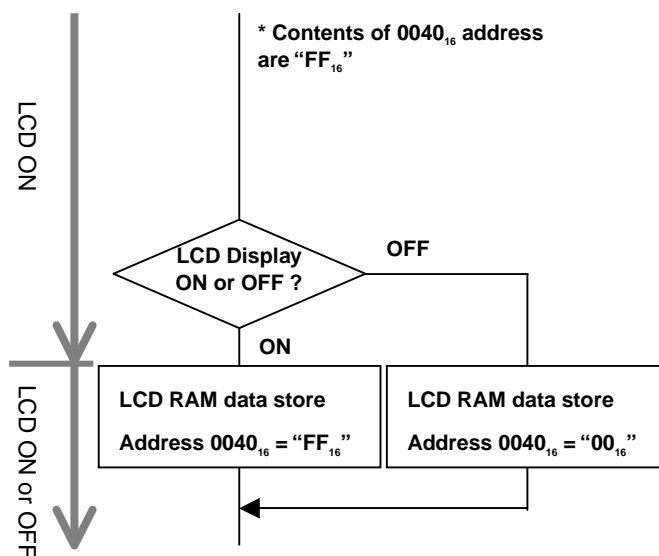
LCD ON

* Contents of $0040_{16}$ address are “$FF_{16}$”

LCD Display ON or OFF ?

OFF

ON

LCD ON or OFF

LCD RAM data store

Address $0040_{16}$ = “$FF_{16}$”

LCD RAM data store

Address $0040_{16}$ = “$00_{16}$”